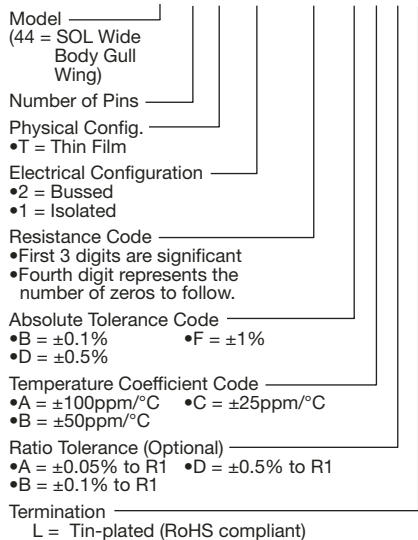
Model
(44 = SOL Wide Body Gull Wing)

Number of Pins

Physical Config.
•T = Thin Film

Electrical Configuration
•2 = Bussed
•1 = Isolated

Resistance Code
•First 3 digits are significant
•Fourth digit represents the number of zeros to follow.

Absolute Tolerance Code
•B = ±0.1% •F = ±1%
•D = ±0.5%

Temperature Coefficient Code
•A = ±100ppm/°C •C = ±25ppm/°C
•B = ±50ppm/°C

Ratio Tolerance (Optional)
•A = ±0.05% to R1 •D = ±0.5% to R1
•B = ±0.1% to R1

Termination
L = Tin-plated (RoHS compliant)